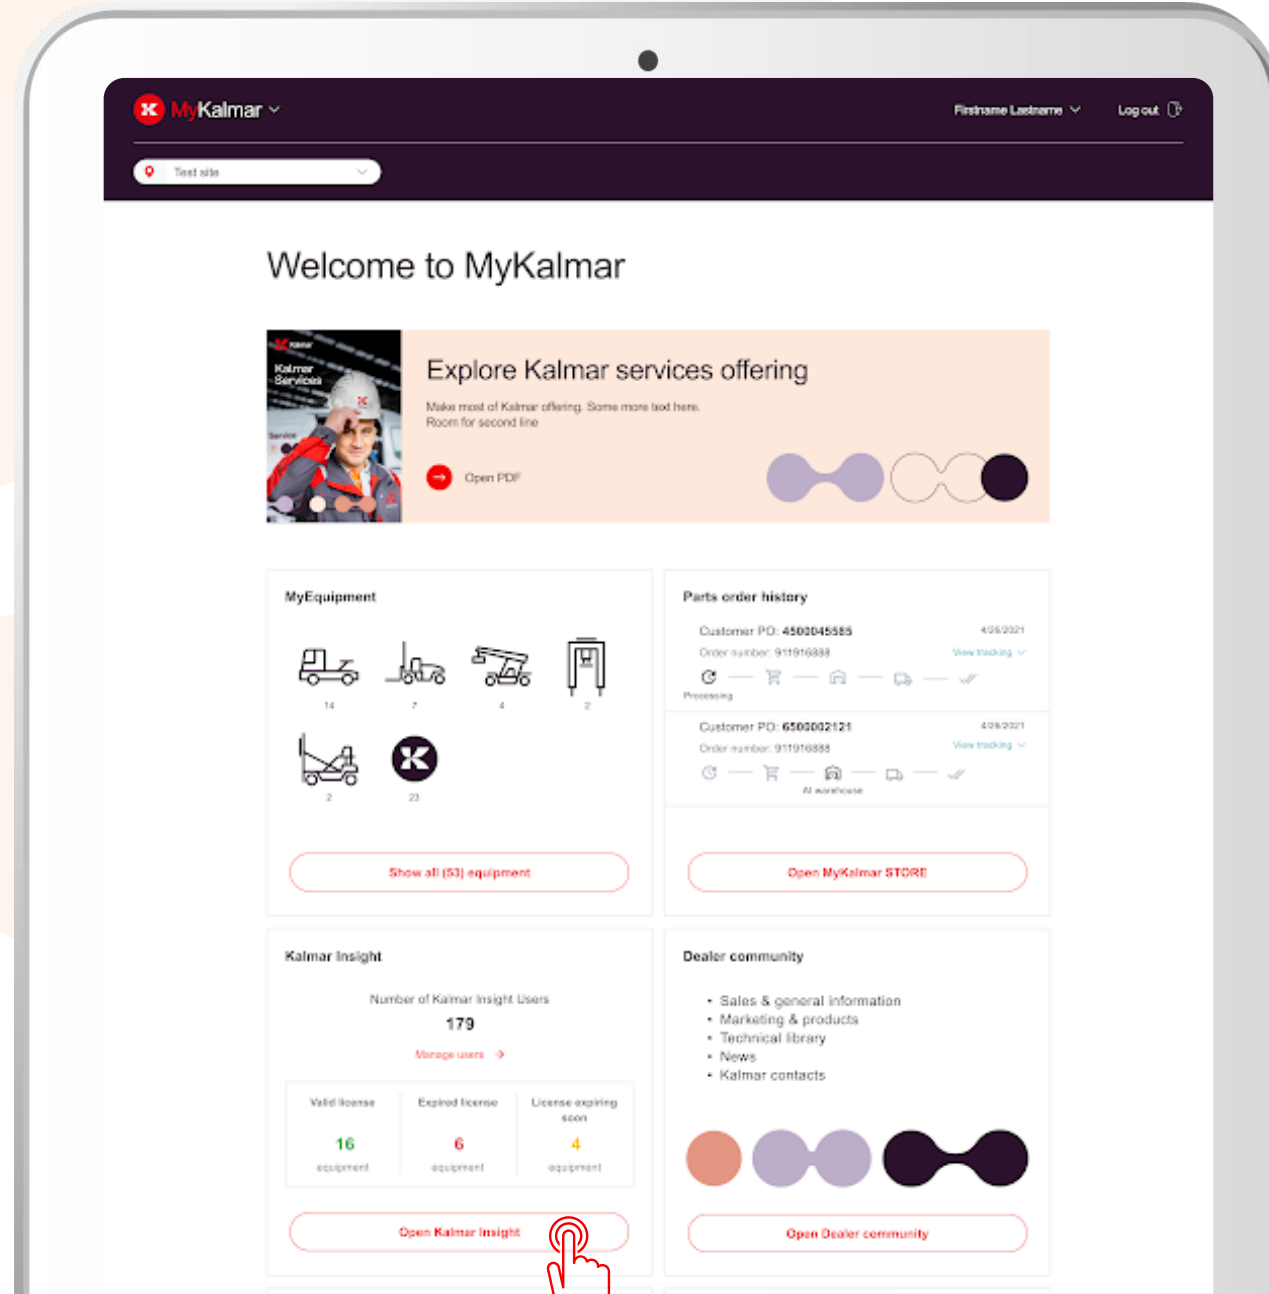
MyKalmar

Firstname Lastname

Log out

Test site

Welcome to MyKalmar

Kalmar Services

Service

Explore Kalmar services offering

Make most of Kalmar offering. Some more text here. Room for second line

Open PDF

MyEquipment

14

7

4

2

2

23

Show all (53) equipment

Parts order history

Customer PO: 4500045585

4/26/2021

Order number: 911916888

View tracking

Processing

Customer PO: 6500002121

4/26/2021

Order number: 911916888

View tracking

At warehouse

Open MyKalmar STORE

Kalmar Insight

Number of Kalmar Insight Users

179

Manage users

| Valid license | Expired license | License expiring soon |
|---|---|---|
| 16 | 6 | 4 |
| equipment | equipment | equipment |

Open Kalmar Insight

Dealer community

- Sales & general information
- Marketing & products
- Technical library
- News
- Kalmar contacts

Open Dealer community